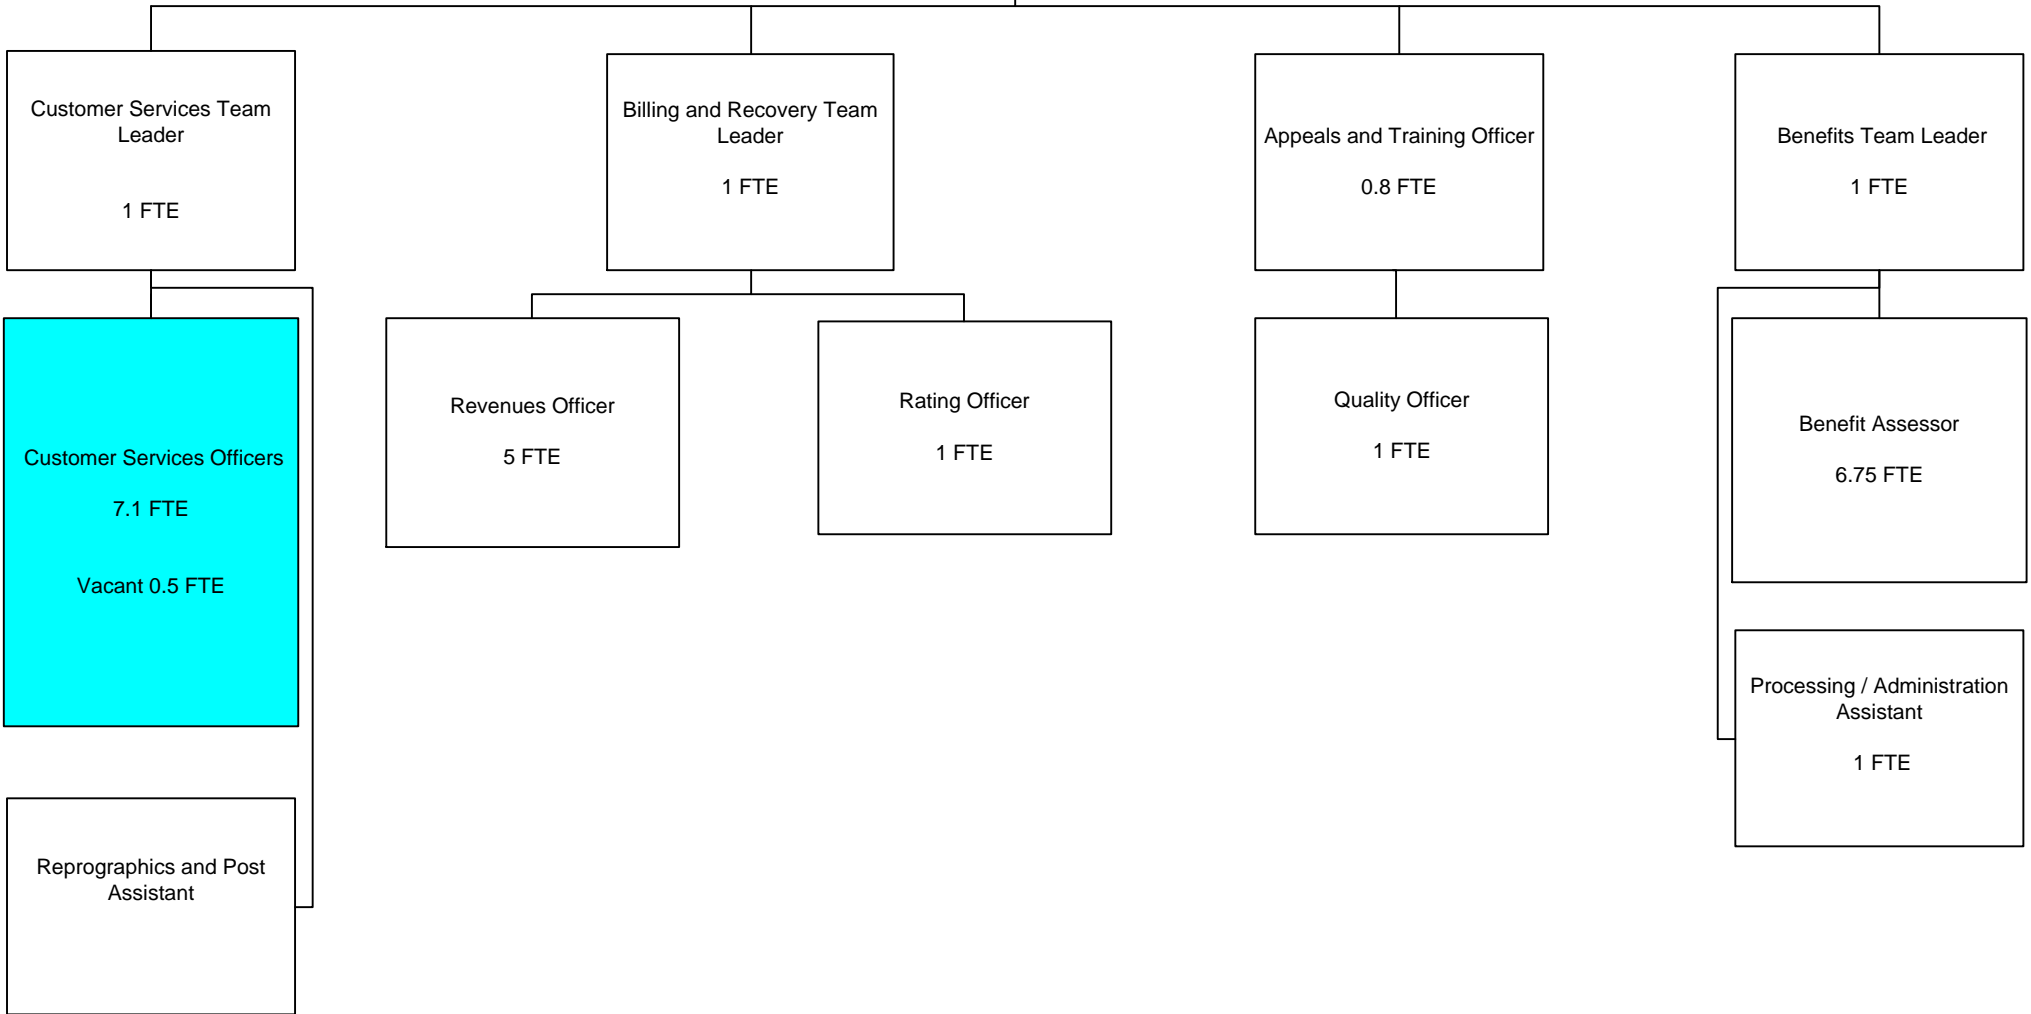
Customer Services Team Leader

1 FTE

Customer Services Officers

7.1 FTE

Vacant 0.5 FTE

Reprographics and Post Assistant

Billing and Recovery Team Leader

1 FTE

Revenues Officer

5 FTE

Rating Officer

1 FTE

Appeals and Training Officer

0.8 FTE

Quality Officer

1 FTE

Benefits Team Leader

1 FTE

Benefit Assessor

6.75 FTE

Processing / Administration Assistant

1 FTE